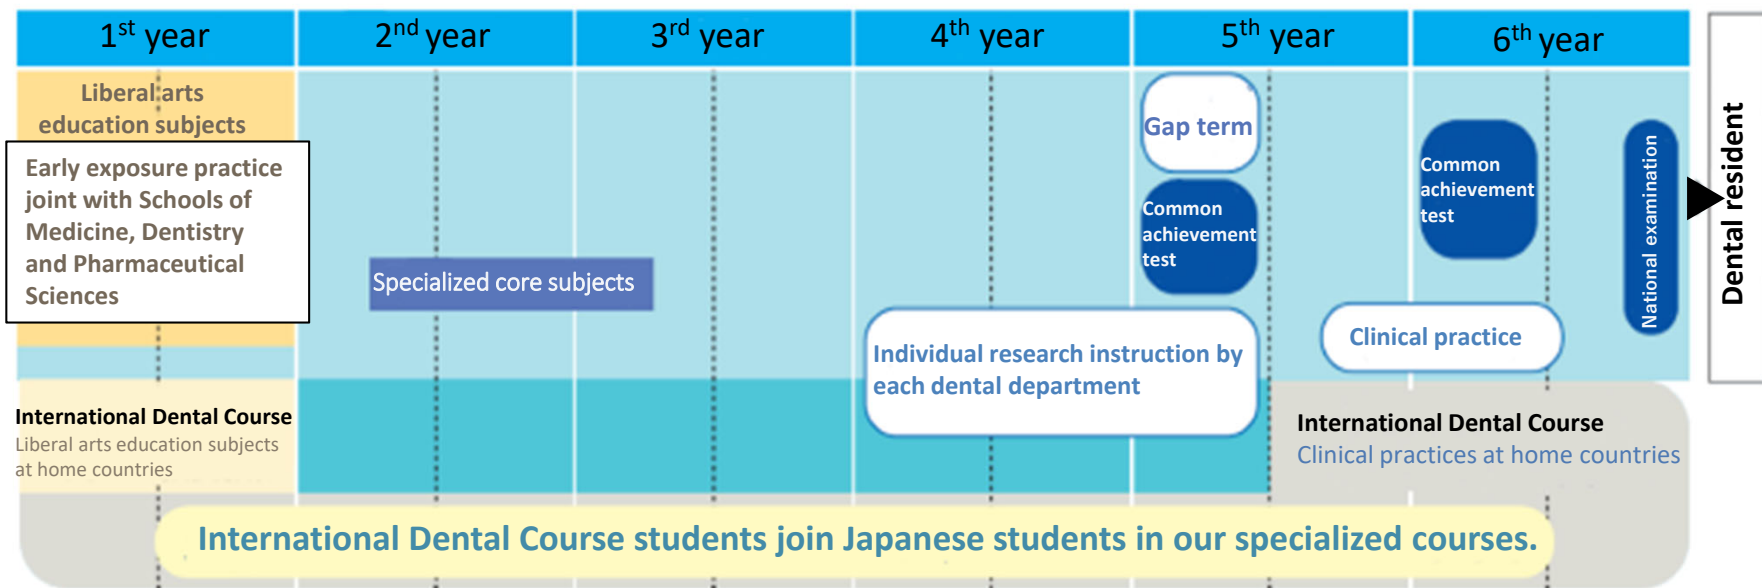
$1^{st}$ year

$2^{nd}$ year

$3^{rd}$ year

$4^{th}$ year

$5^{th}$ year

$6^{th}$ year

Dental resident

Liberal arts education subjects

Early exposure practice joint with Schools of Medicine, Dentistry and Pharmaceutical Sciences

Specialized core subjects

Gap term

Common achievement test

Common achievement test

National examination

Clinical practice

Individual research instruction by each dental department

International Dental Course
Liberal arts education subjects at home countries

International Dental Course
Clinical practices at home countries

International Dental Course students join Japanese students in our specialized courses.